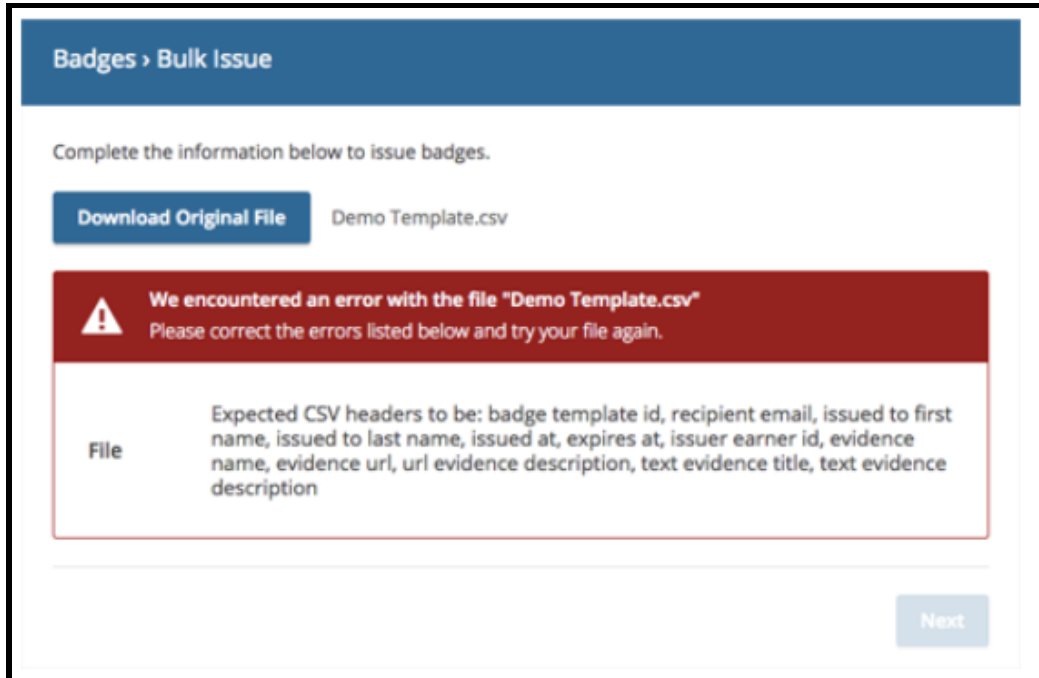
Badges › Bulk Issue

Complete the information below to issue badges.

Download Original File

Demo Template.csv

We encountered an error with the file "Demo Template.csv"
Please correct the errors listed below and try your file again.

| File | Expected CSV headers to be: badge template id, recipient email, issued to first name, issued to last name, issued at, expires at, issuer earner id, evidence name, evidence url, url evidence description, text evidence title, text evidence description |
|---|---|

Next